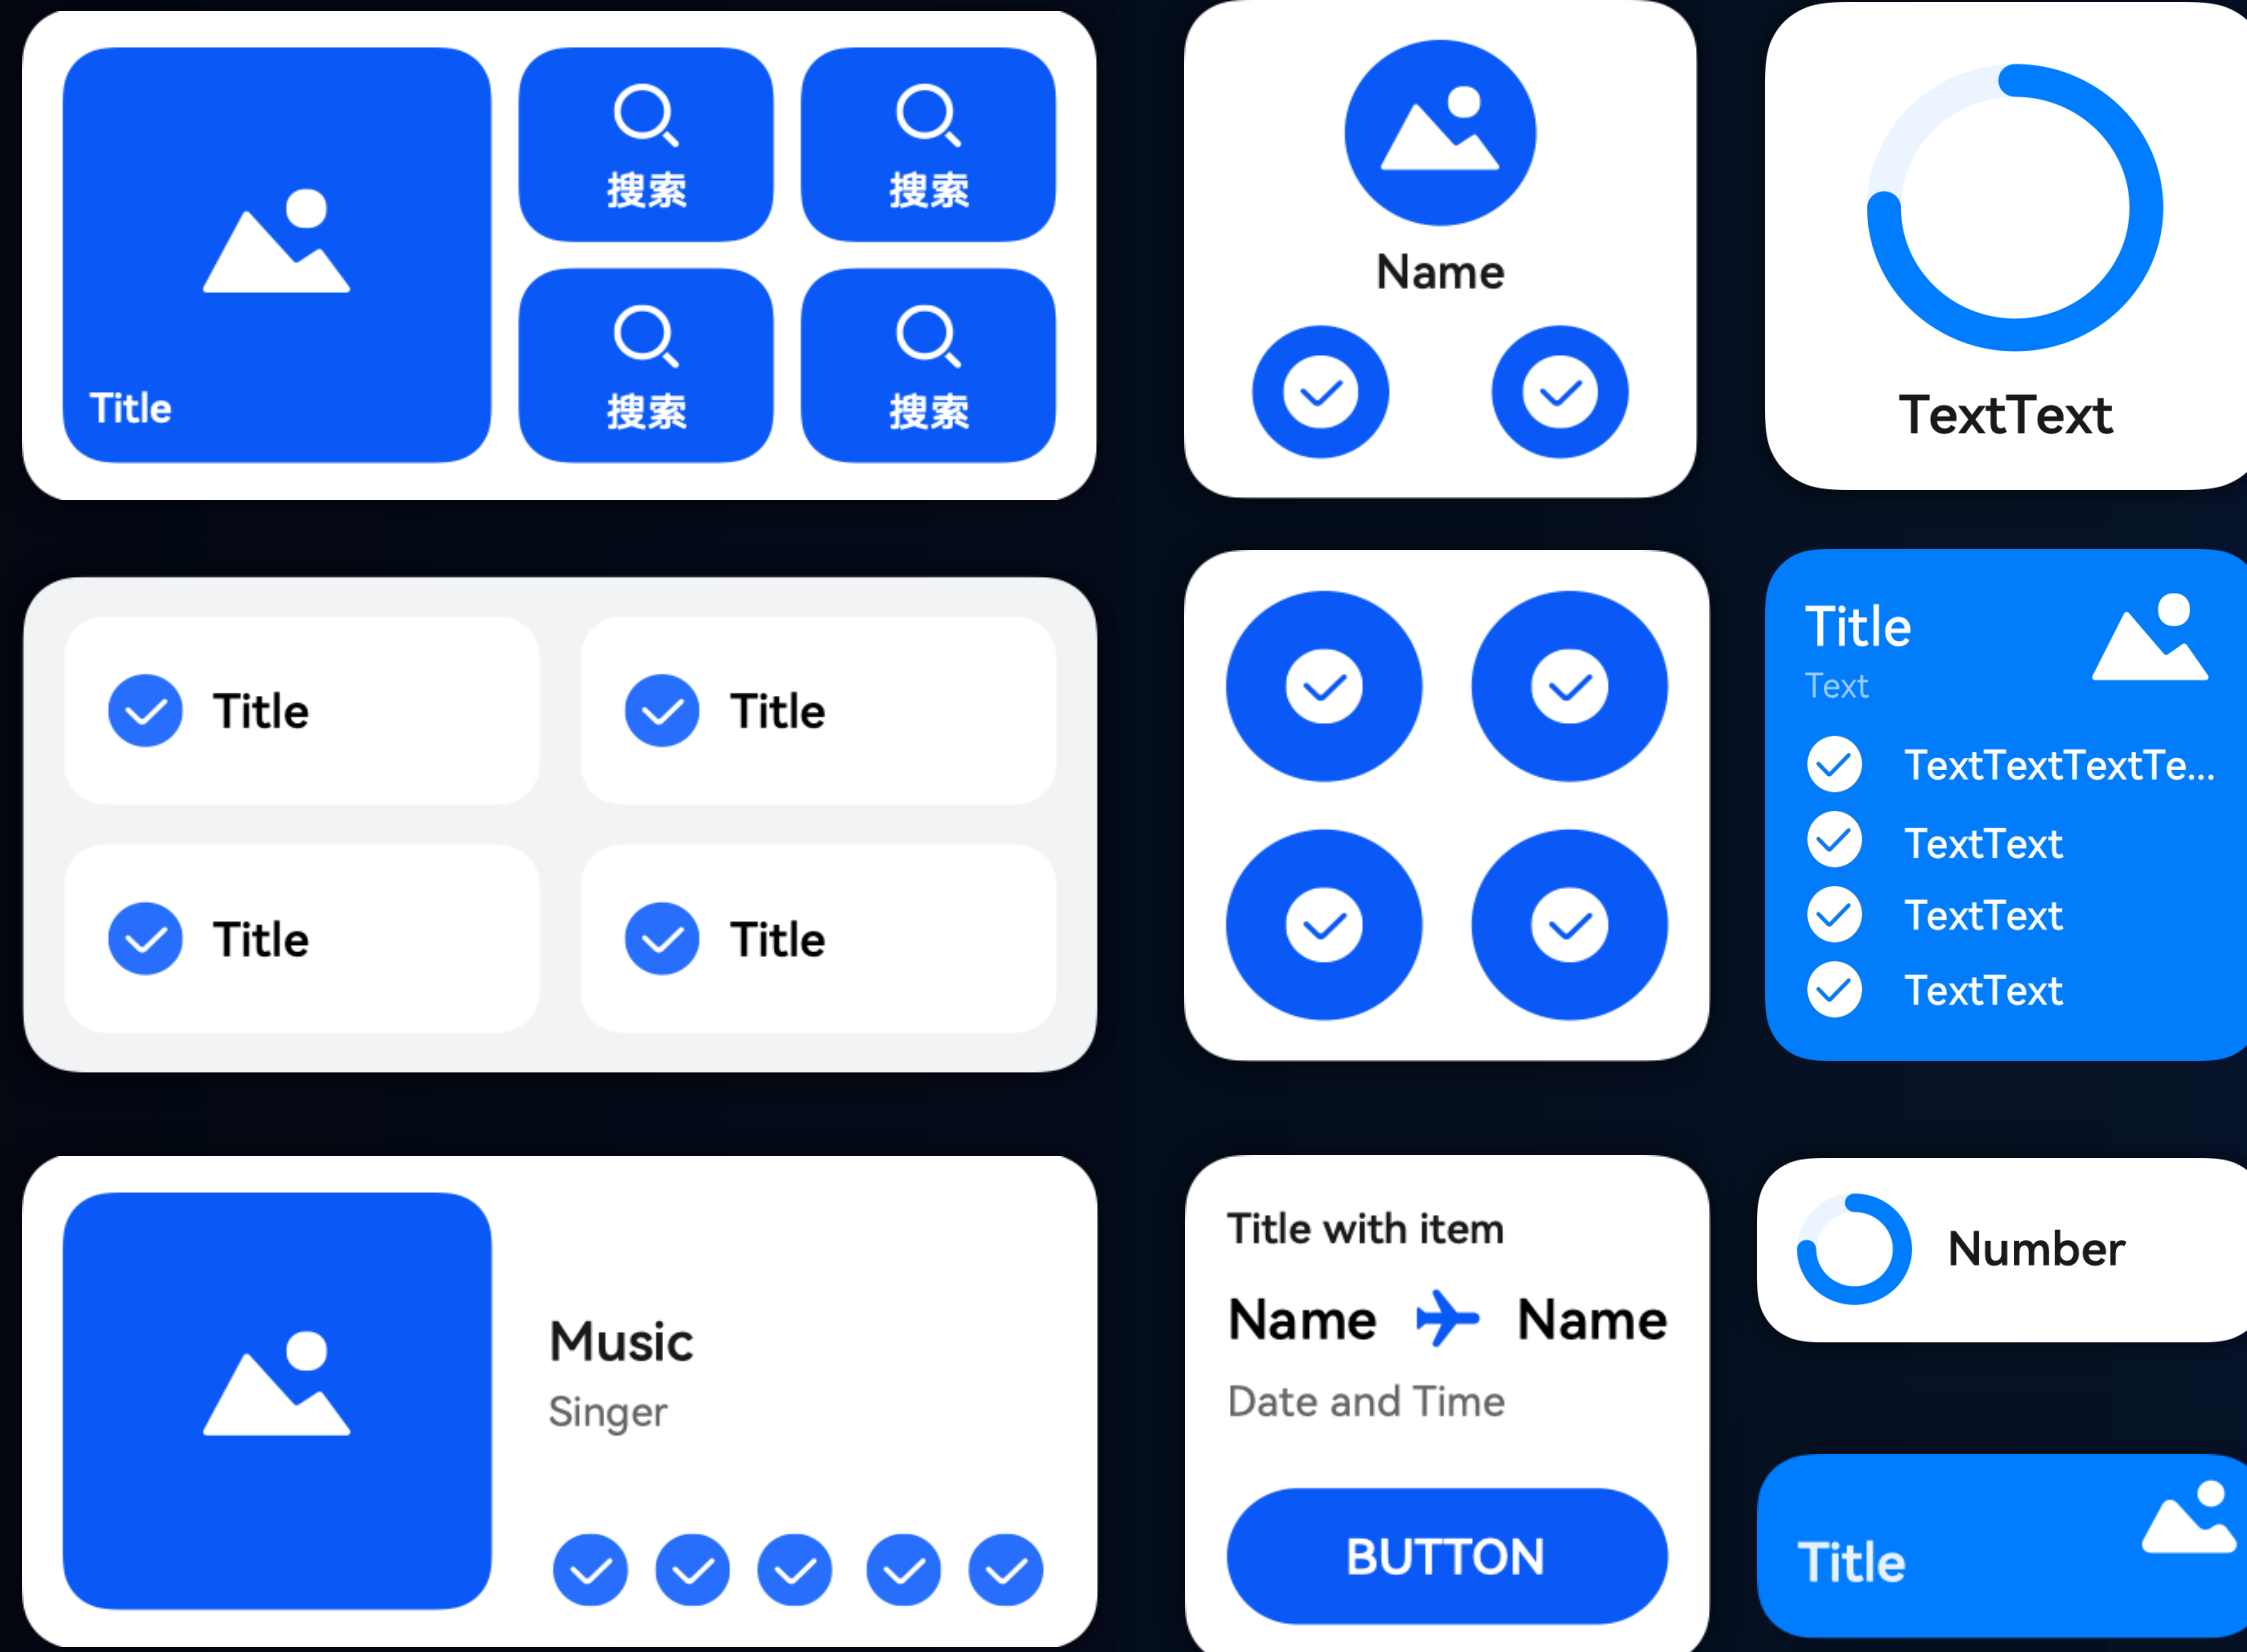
Title

搜索

搜索

搜索

搜索

Name

TextText

Title

Title

Title

Title

Title

Text

TextTextTextTe...

TextText

TextText

TextText

Music

Singer

Title with item

Name Name

Date and Time

BUTTON

Number

Title